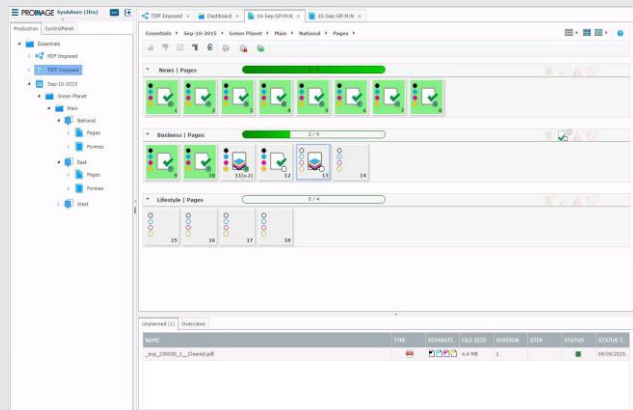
PROIMAGE Sysadmin (Pro)

Production ControlPanel

Essentials
PDF Imposed
TIFF Imposed
Sep-10-2015
Green Planet
Main
National
Pages
Forms
East
Pages
Forms
West

TIFF Imposed × Dashboard × 10-Sep:GP:M:N × 10-Sep:GP:M:N ×

Essentials > Sep-10-2015 > Green Planet > Main > National > Pages >

News | Pages 8 / 8

1 2 3 4 5 6 7 8

Business | Pages 2 / 6

9 10 11(v.3) 12 13 14

Lifestyle | Pages 0 / 4

15 16 17 18

Unplanned (1) Overview

| NAME | TYPE | SEPARATI... | FILE SIZE | VERSION | STEP | STATUS | STATUS T... |
|---|---|---|---|---|---|---|---|
| _exp_236000_1__Cleaned.pdf | | | 4.4 MB | 1 | | | 09/09/2015 |